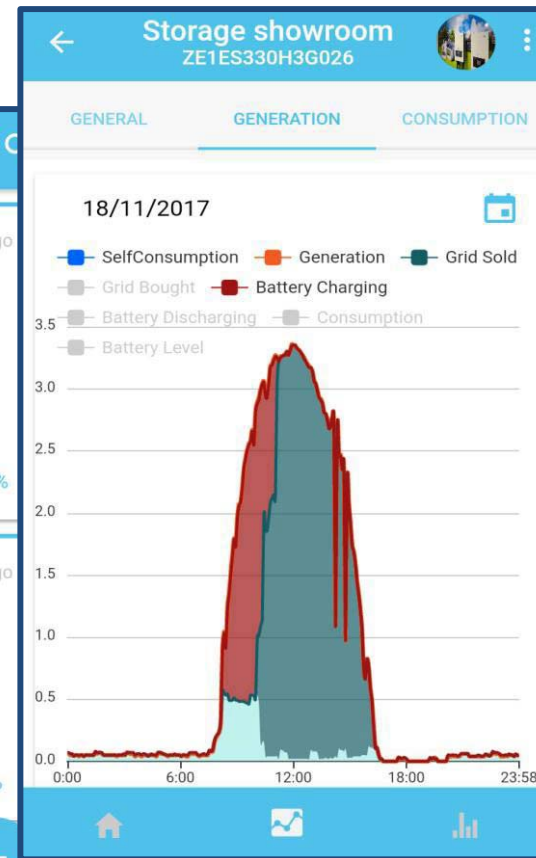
Storage showroom
ZE1ES330H3G026

GENERAL GENERATION CONSUMPTION

18/11/2017

SelfConsumption Generation Grid Sold
Grid Bought Battery Charging
Battery Discharging Consumption
Battery Level

3.5
3.0
2.5
2.0
1.5
1.0
0.5
0.0
0:00 6:00 12:00 18:00 23:58